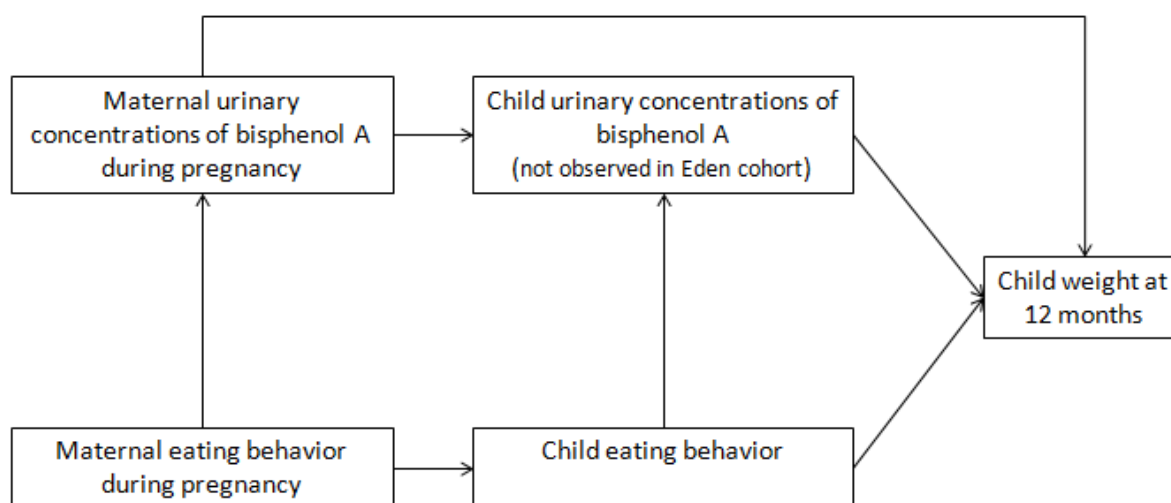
Maternal urinary concentrations of bisphenol A during pregnancy

Child urinary concentrations of bisphenol A (not observed in Eden cohort)

Child weight at 12 months

Maternal eating behavior during pregnancy

Child eating behavior